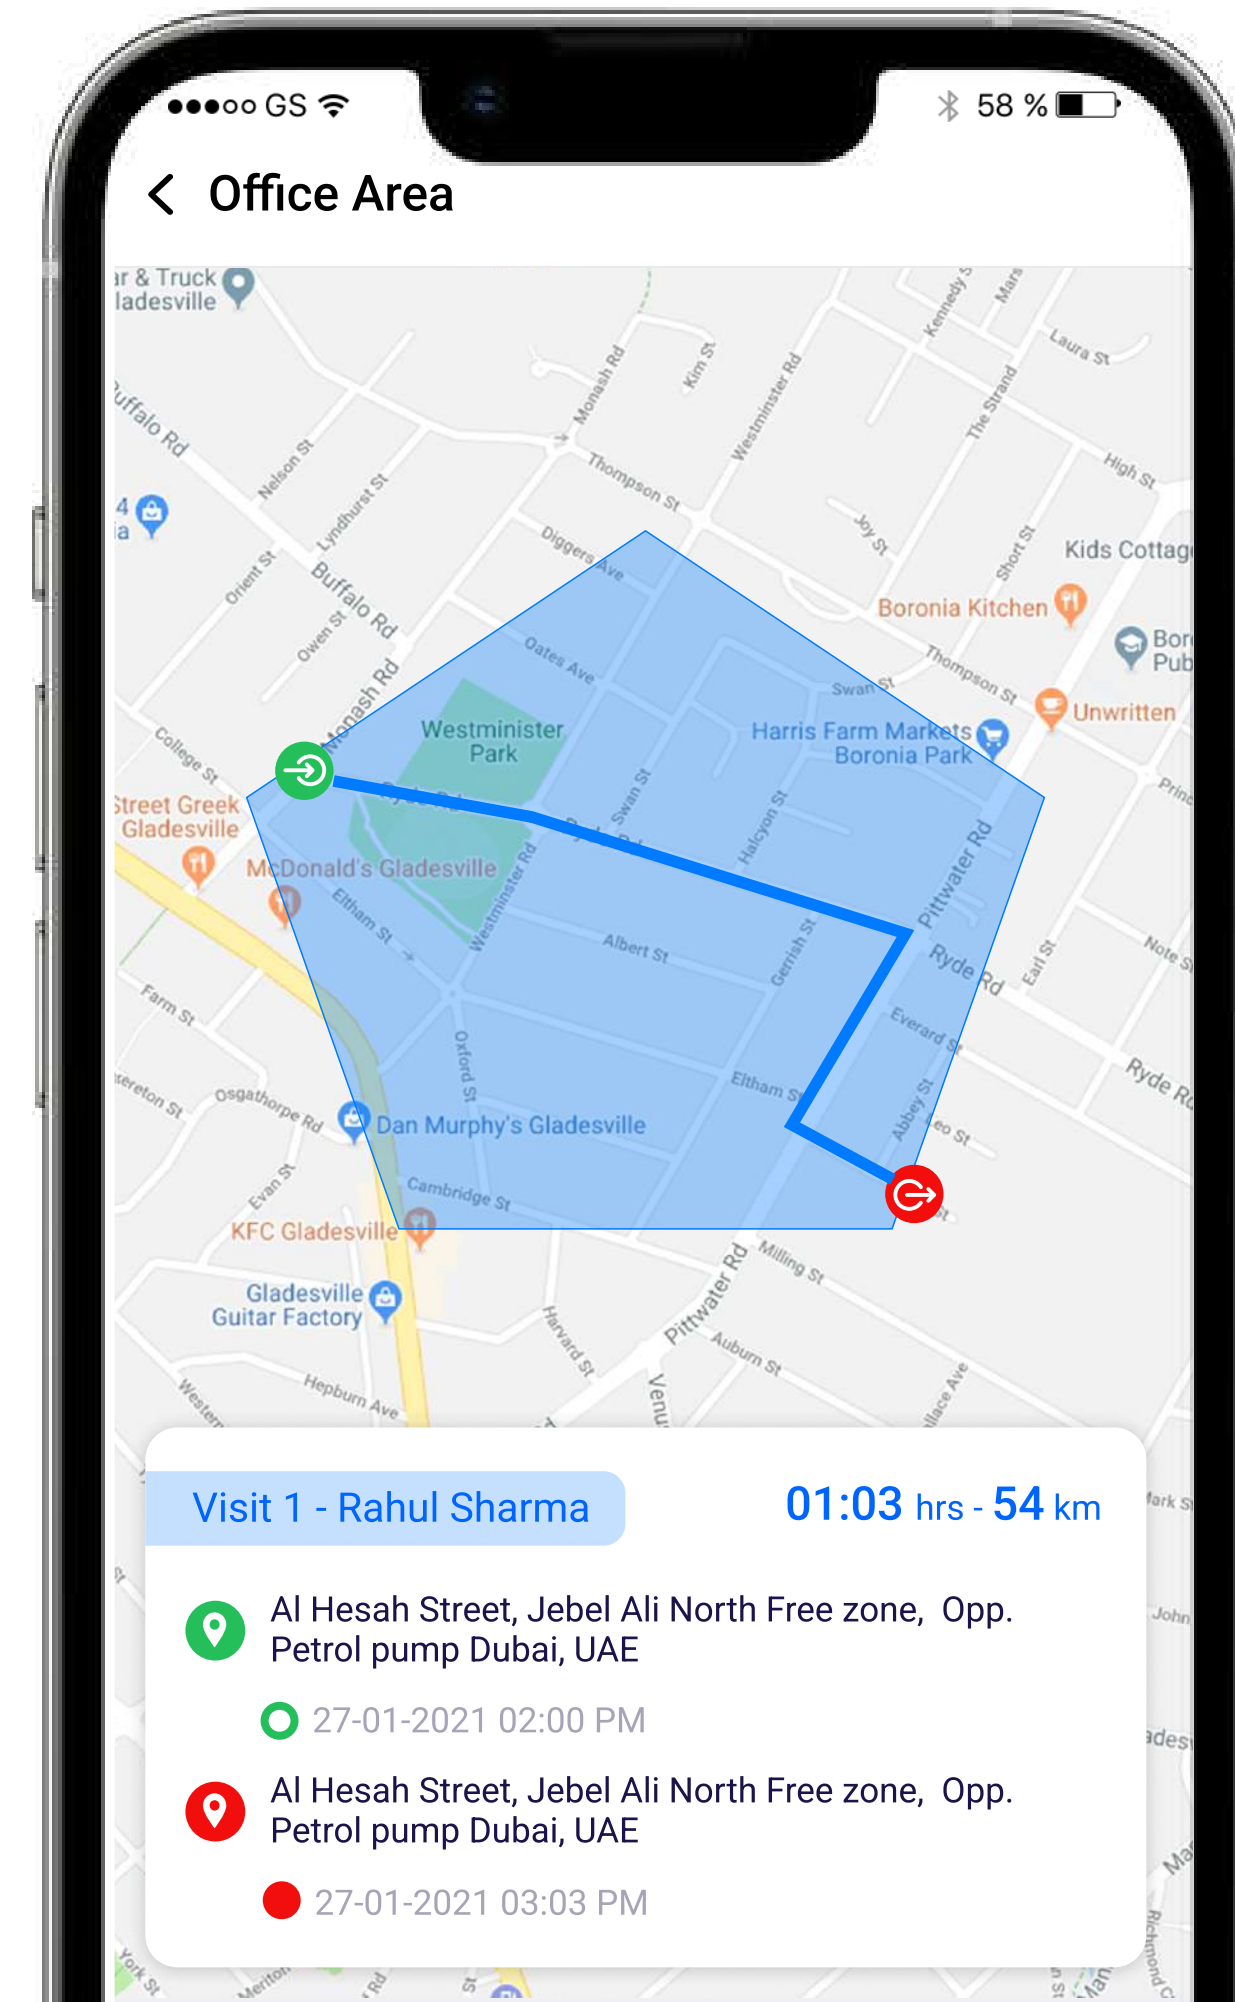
●●●○○ GS 58 %

Office Area

ar & Truck
ladesville
Buffalo Rd
Nelson St
Lyndhurst St
Buffalo Rd
Orient St
Owen St
Monash Rd
Kim St
Westminster Rd
Kennedy St
Mars
Laura St
The Strand
High St
Thompson St
Diggers Ave
Joy St
Short St
Kids Cottag
Boronia Kitchen
Bor
Pub
Oates Ave
Swan St
Thompson St
Unwritten
Westminster Park
Harris Farm Markets
Boronia Park
College St
Street Greek
Gladesville
Ryde Rd
Swan St
Halcyon St
Pittwater Rd
McDonald's Gladesville
Westminster Rd
Eltham St
Albert St
Gerrish St
Ryde Rd
Earl St
Farm St
Everard St
Ryde Rd
Oxford St
Eltham St
Abbey St
Leo St
Osgathorpe Rd
Dan Murphy's Gladesville
Cambridge St
Evan St
KFC Gladesville
Milling St
Pittwater Rd
Gladesville
Guitar Factory
Harvard St
Auburn St
Hepburn Ave

Visit 1 - Rahul Sharma
01:03 hrs - 54 km

Al Hesah Street, Jebel Ali North Free zone, Opp. Petrol pump Dubai, UAE
27-01-2021 02:00 PM

Al Hesah Street, Jebel Ali North Free zone, Opp. Petrol pump Dubai, UAE
27-01-2021 03:03 PM